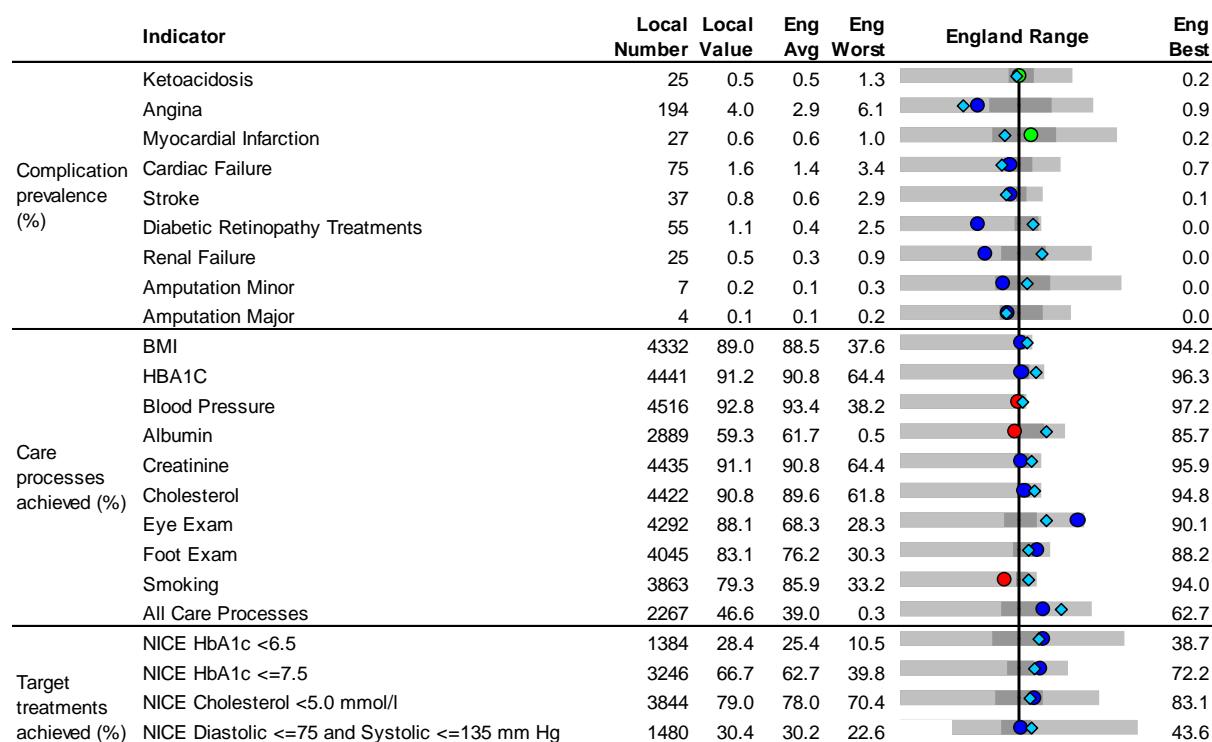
| | Indicator | Local Number | Local Value | Eng Avg | Eng Worst | England Range | Eng Best |
|---|---|---|---|---|---|---|---|
| Complication prevalence (%) | Ketoacidosis | 25 | 0.5 | 0.5 | 1.3 | | 0.2 |
| | Angina | 194 | 4.0 | 2.9 | 6.1 | | 0.9 |
| | Myocardial Infarction | 27 | 0.6 | 0.6 | 1.0 | | 0.2 |
| | Cardiac Failure | 75 | 1.6 | 1.4 | 3.4 | | 0.7 |
| | Stroke | 37 | 0.8 | 0.6 | 2.9 | | 0.1 |
| | Diabetic Retinopathy Treatments | 55 | 1.1 | 0.4 | 2.5 | | 0.0 |
| | Renal Failure | 25 | 0.5 | 0.3 | 0.9 | | 0.0 |
| | Amputation Minor | 7 | 0.2 | 0.1 | 0.3 | | 0.0 |
| | Amputation Major | 4 | 0.1 | 0.1 | 0.2 | | 0.0 |
| Care processes achieved (%) | BMI | 4332 | 89.0 | 88.5 | 37.6 | | 94.2 |
| | HBA1C | 4441 | 91.2 | 90.8 | 64.4 | | 96.3 |
| | Blood Pressure | 4516 | 92.8 | 93.4 | 38.2 | | 97.2 |
| | Albumin | 2889 | 59.3 | 61.7 | 0.5 | | 85.7 |
| | Creatinine | 4435 | 91.1 | 90.8 | 64.4 | | 95.9 |
| | Cholesterol | 4422 | 90.8 | 89.6 | 61.8 | | 94.8 |
| | Eye Exam | 4292 | 88.1 | 68.3 | 28.3 | | 90.1 |
| | Foot Exam | 4045 | 83.1 | 76.2 | 30.3 | | 88.2 |
| | Smoking | 3863 | 79.3 | 85.9 | 33.2 | | 94.0 |
| | All Care Processes | 2267 | 46.6 | 39.0 | 0.3 | | 62.7 |
| Target treatments achieved (%) | NICE HbA1c <6.5 | 1384 | 28.4 | 25.4 | 10.5 | | 38.7 |
| | NICE HbA1c <=7.5 | 3246 | 66.7 | 62.7 | 39.8 | | 72.2 |
| | NICE Cholesterol <5.0 mmol/l | 3844 | 79.0 | 78.0 | 70.4 | | 83.1 |
| | NICE Diastolic <=75 and Systolic <=135 mm Hg | 1480 | 30.4 | 30.2 | 22.6 | | 43.6 |